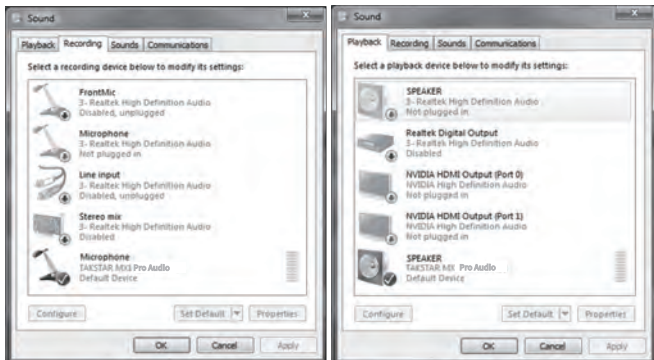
Sound

Playback | Recording | Sounds | Communications

Select a recording device below to modify its settings:

FrontMic
3- Realtek High Definition Audio
Disabled, unplugged

Microphone
3- Realtek High Definition Audio
Not plugged in

Line input
3- Realtek High Definition Audio
Disabled, unplugged

Stereo mix
3- Realtek High Definition Audio
Disabled

Microphone
TAKSTAR MX3 Pro Audio
Default Device

Configure | Set Default | Properties

OK | Cancel | Apply

Sound

Playback | Recording | Sounds | Communications

Select a playback device below to modify its settings:

SPEAKER
3- Realtek High Definition Audio
Not plugged in

Realtek Digital Output
3- Realtek High Definition Audio
Disabled

NVIDIA HDMI Output (Port 0)
NVIDIA High Definition Audio
Not plugged in

NVIDIA HDMI Output (Port 1)
NVIDIA High Definition Audio
Not plugged in

SPEAKER
TAKSTAR MX Pro Audio
Default Device

Configure | Set Default | Properties

OK | Cancel | Apply